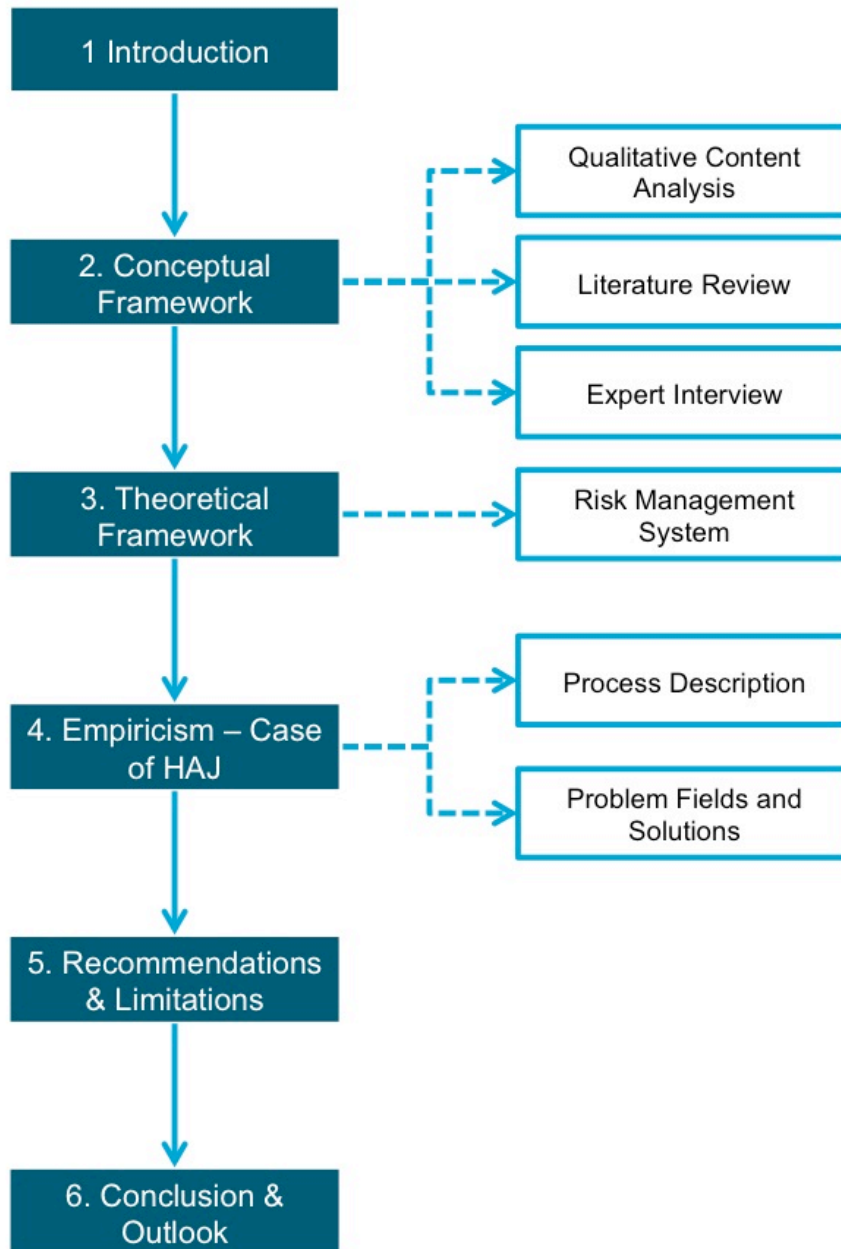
1 Introduction

2. Conceptual Framework

Qualitative Content Analysis

Literature Review

Expert Interview

3. Theoretical Framework

Risk Management System

4. Empiricism – Case of HAJ

Process Description

Problem Fields and Solutions

5. Recommendations & Limitations

6. Conclusion & Outlook